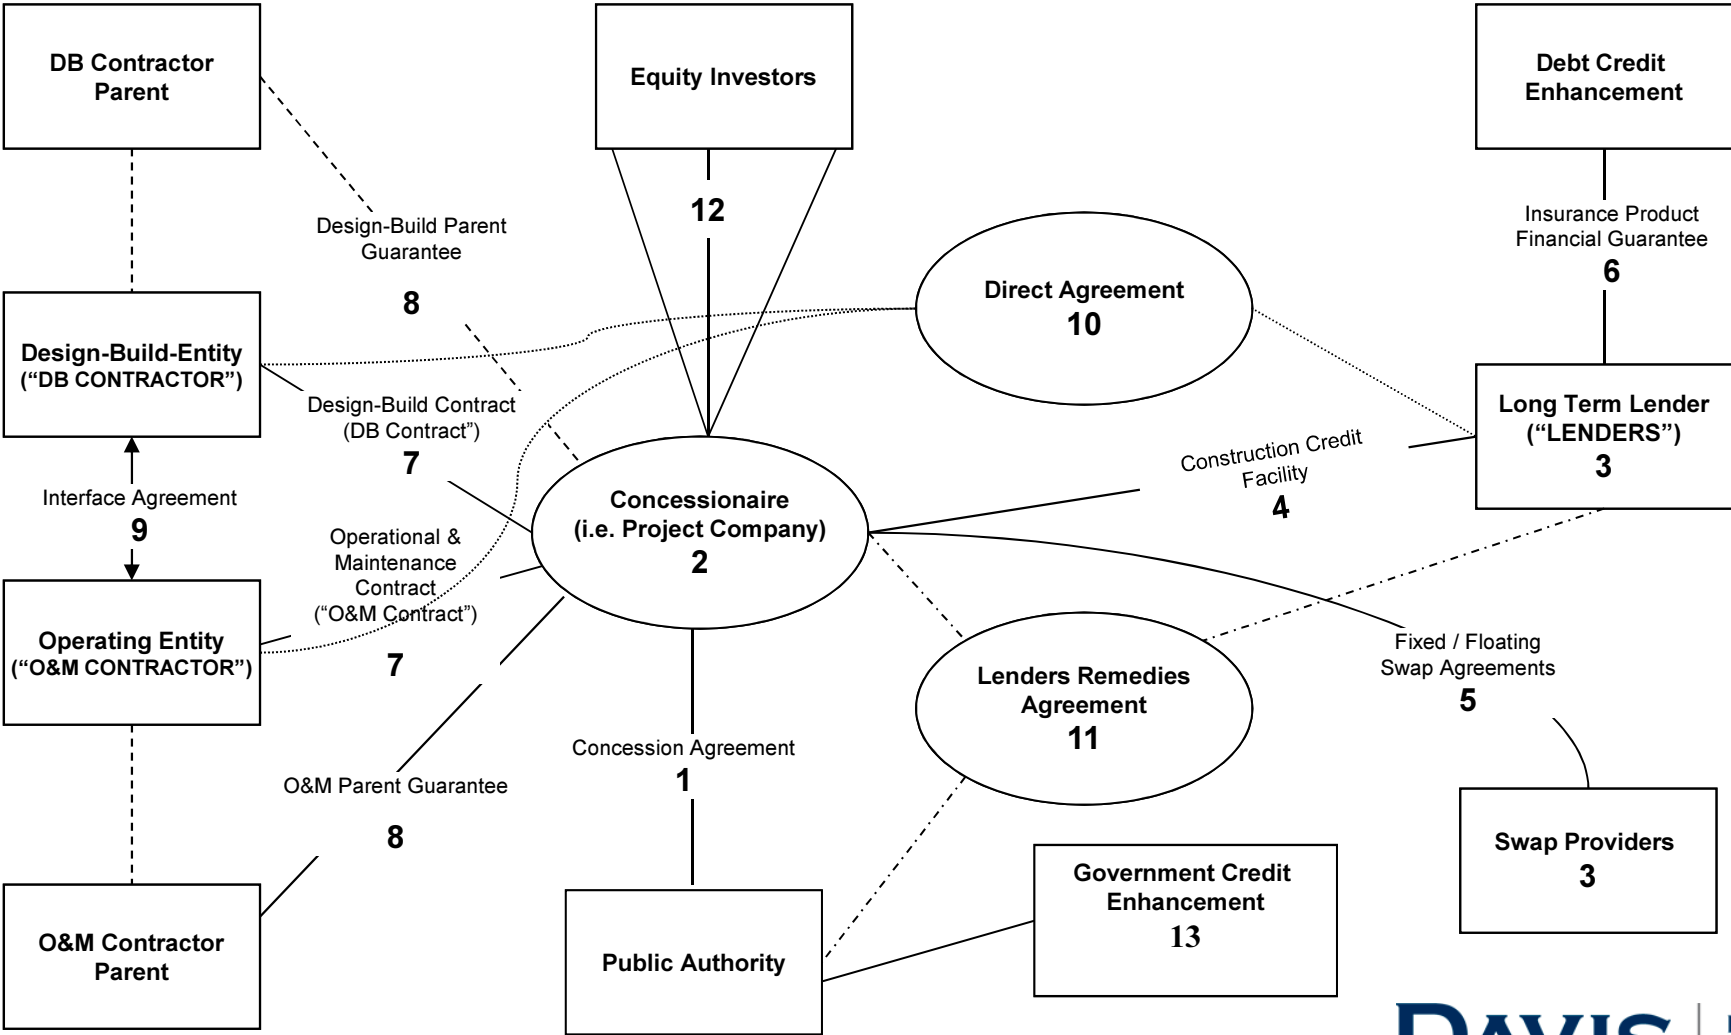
DB Contractor Parent

Equity Investors

Debt Credit Enhancement

12

Design-Build Parent Guarantee

8

Insurance Product Financial Guarantee

6

Direct Agreement
10

Design-Build-Entity
("DB CONTRACTOR")

Design-Build Contract (DB Contract")

7

Long Term Lender ("LENDERS")
3

Construction Credit Facility

4

Interface Agreement

9

Concessionaire (i.e. Project Company)
2

Operational & Maintenance Contract ("O&M Contract")

Operating Entity ("O&M CONTRACTOR")

7

Fixed / Floating Swap Agreements

5

Lenders Remedies Agreement
11

Concession Agreement

1

O&M Parent Guarantee

8

Swap Providers
3

Government Credit Enhancement
13

O&M Contractor Parent

Public Authority

DAVIS